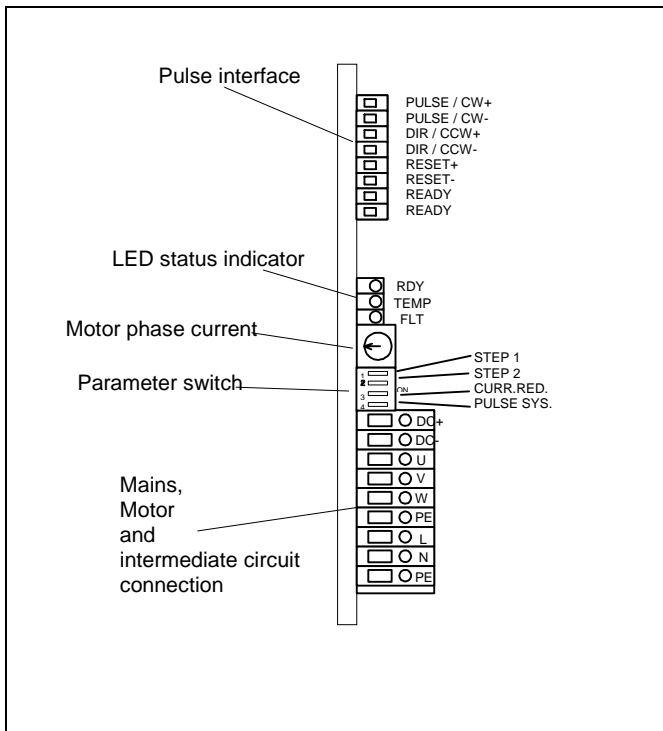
Pulse interface

PULSE / CW+
PULSE / CW-
DIR / CCW+
DIR / CCW-
RESET+
RESET-
READY
READY

LED status indicator

RDY
TEMP
FLT

Motor phase current

Parameter switch

1
2
3
4
ON

STEP 1
STEP 2
CURR.RED.
PULSE SYS.

DC+
DC-
U
V
W
PE
L
N
PE

Mains, Motor and intermediate circuit connection